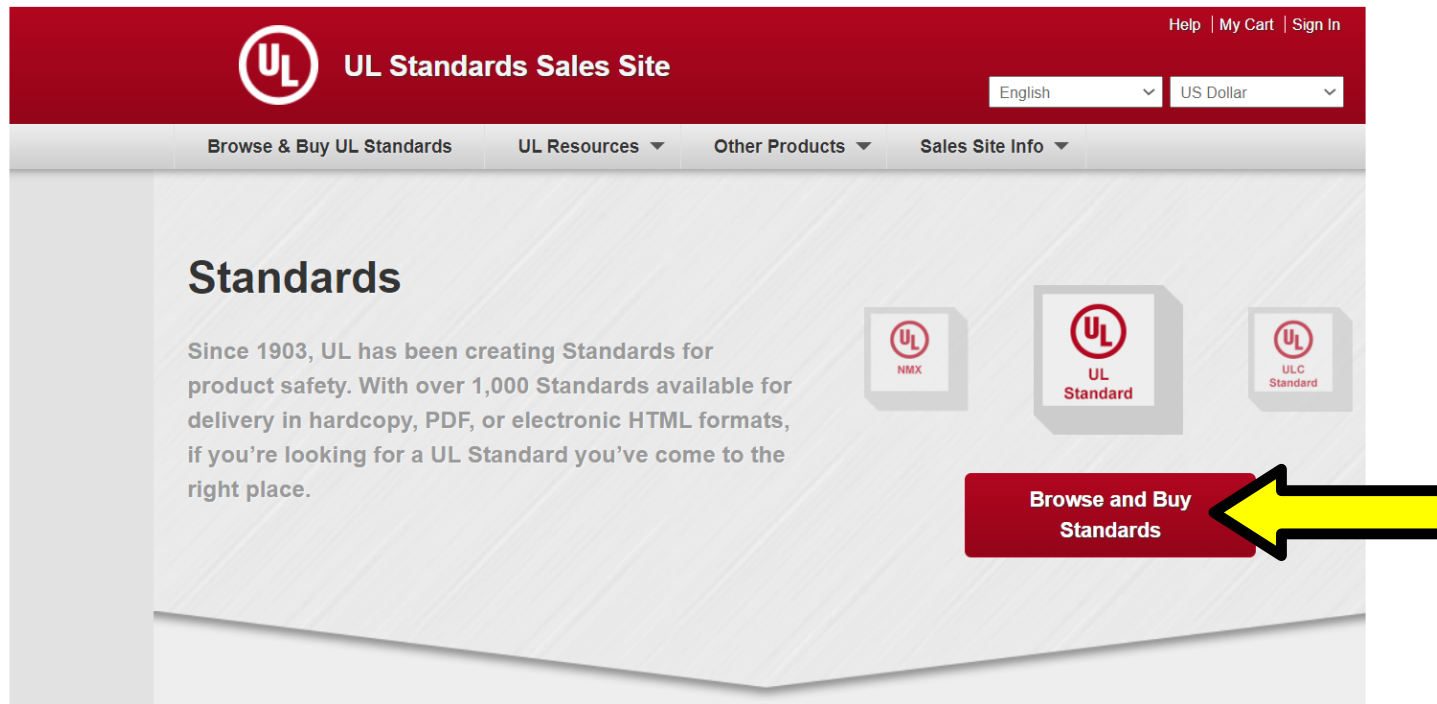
Help | My Cart | Sign In

UL

UL Standards Sales Site

English

US Dollar

Browse & Buy UL Standards

UL Resources

Other Products

Sales Site Info

Standards

Since 1903, UL has been creating Standards for product safety. With over 1,000 Standards available for delivery in hardcopy, PDF, or electronic HTML formats, if you're looking for a UL Standard you've come to the right place.

UL
NMX

UL
UL Standard

UL
ULC Standard

Browse and Buy Standards